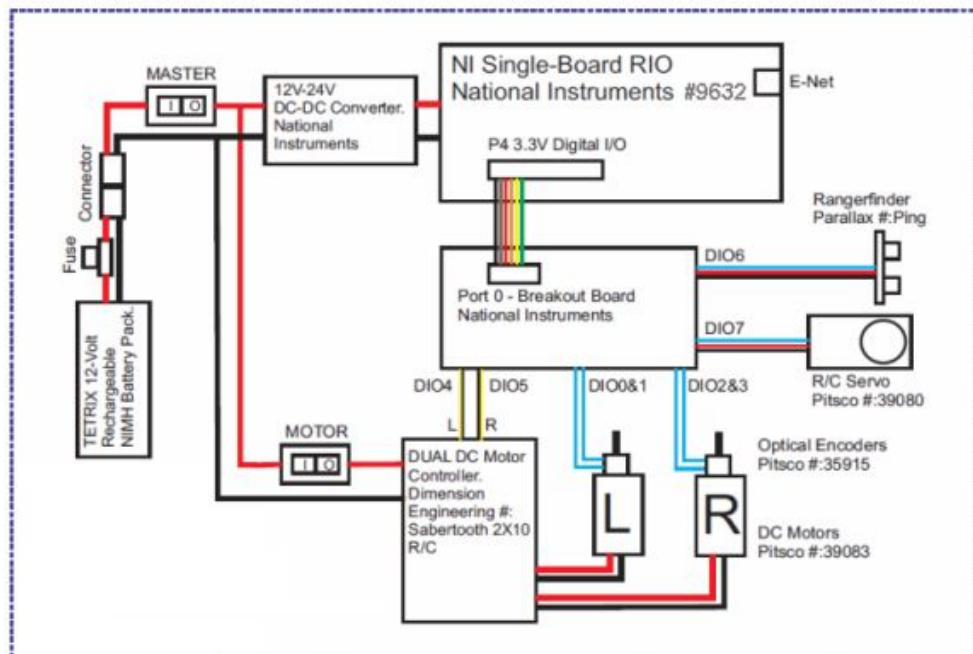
MASTER

I O

12V-24V DC-DC Converter. National Instruments

NI Single-Board RIO National Instruments #9632

E-Net

P4 3.3V Digital I/O

Connector

Fuse

TETRIX 12-Volt Rechargeable NIMH Battery Pack.

Rangerfinder Parallax #:Ping

DIO6

Port 0 - Breakout Board National Instruments

DIO7

R/C Servo Pitsco #:39080

DIO4 DIO5 DIO0&1 DIO2&3

L R

MOTOR

I O

DUAL DC Motor Controller. Dimension Engineering #: Sabertooth 2X10 R/C

Optical Encoders Pitsco #:35915

L

R

DC Motors Pitsco #:39083